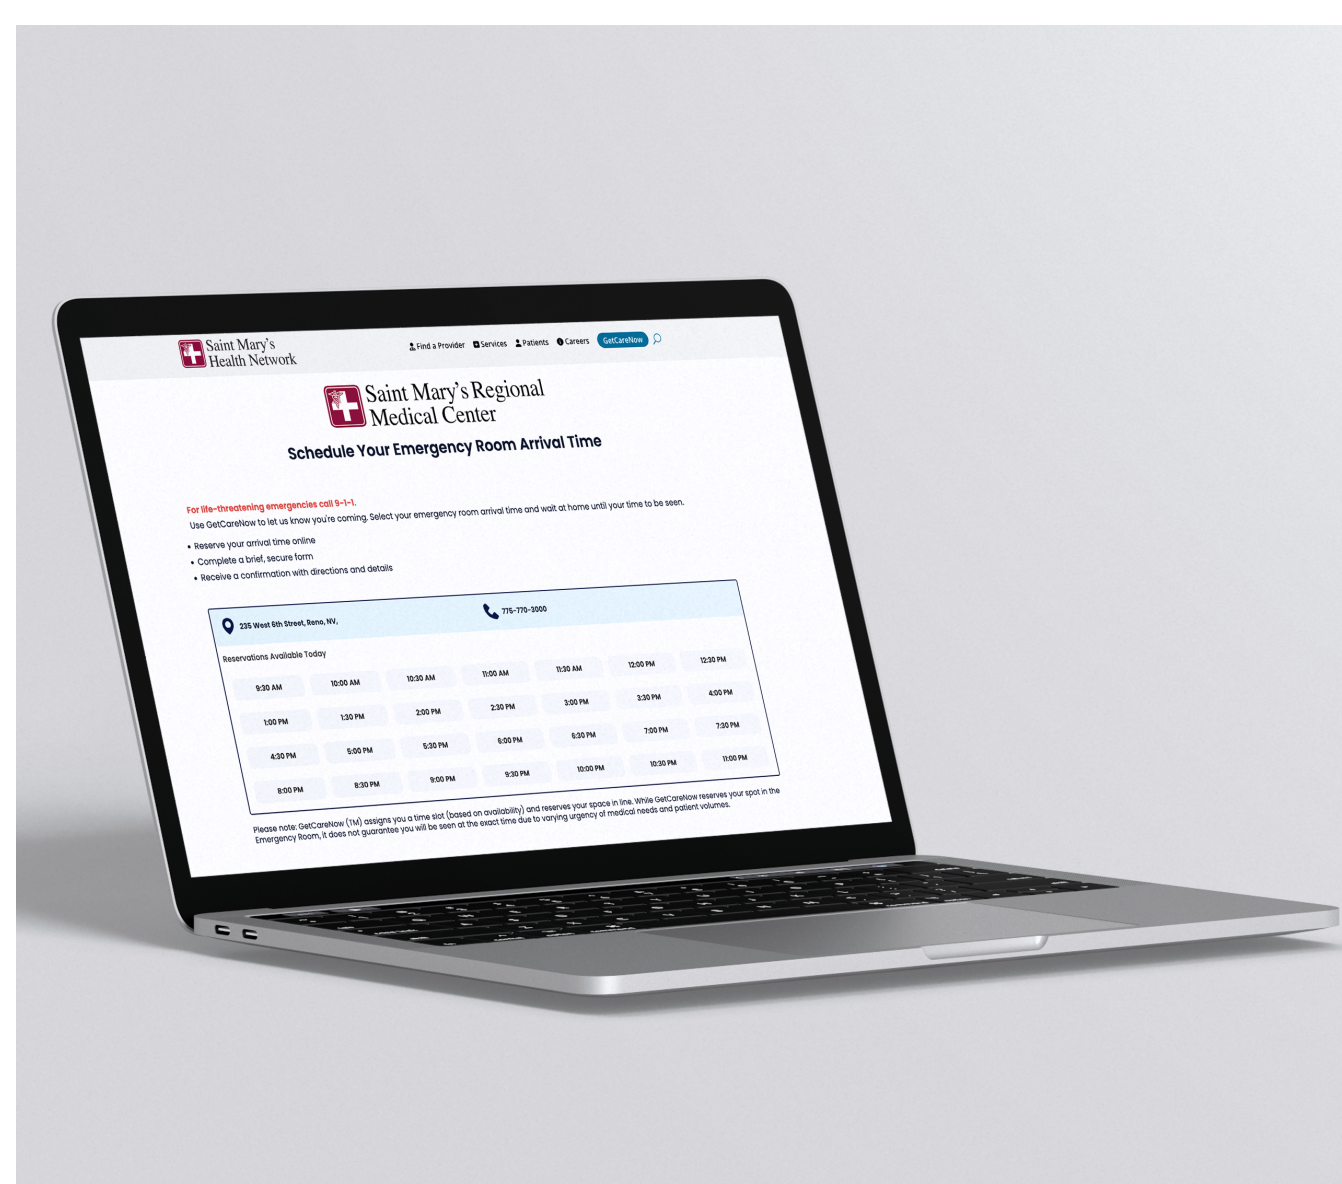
Saint Mary's Health Network

Find a Provider  Services  Patients  Careers  GetCareNow

Saint Mary's Regional Medical Center

Schedule Your Emergency Room Arrival Time

For life-threatening emergencies call 9-1-1.
Use GetCareNow to let us know you're coming. Select your emergency room arrival time and wait at home until your time to be seen.

• Reserve your arrival time online
• Complete a brief, secure form
• Receive a confirmation with directions and details

235 West 6th Street, Reno, NV,

775-770-3000

Reservations Available Today

| 9:30 AM | 10:00 AM | 10:30 AM | 11:00 AM | 11:30 AM | 12:00 PM | 12:30 PM |
|---|---|---|---|---|---|---|
| 1:00 PM | 1:30 PM | 2:00 PM | 2:30 PM | 3:00 PM | 3:30 PM | 4:00 PM |
| 4:30 PM | 5:00 PM | 5:30 PM | 6:00 PM | 6:30 PM | 7:00 PM | 7:30 PM |
| 8:00 PM | 8:30 PM | 9:00 PM | 9:30 PM | 10:00 PM | 10:30 PM | 11:00 PM |

Please note: GetCareNow (TM) assigns you a time slot (based on availability) and reserves your space in line. While GetCareNow reserves your spot in the Emergency Room, it does not guarantee you will be seen at the exact time due to varying urgency of medical needs and patient volumes.